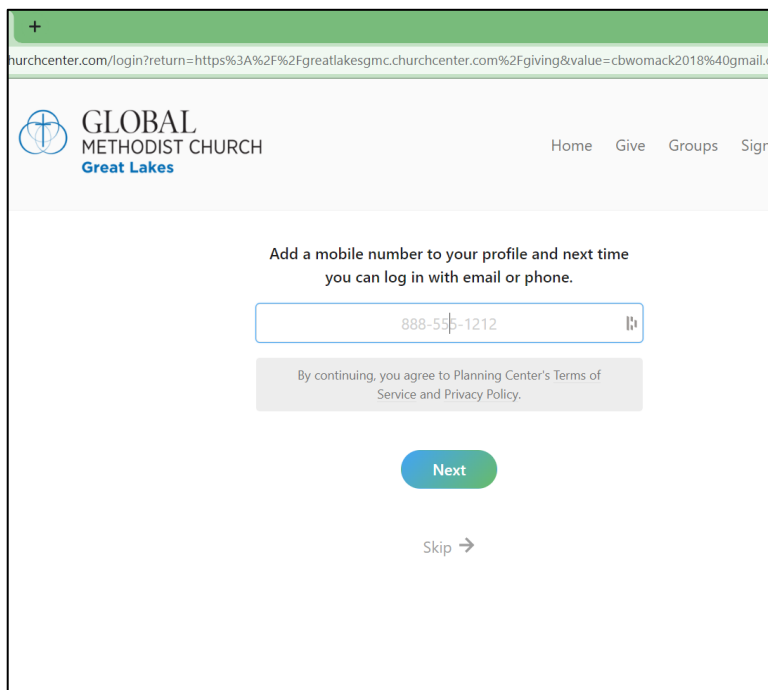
+

hurchcenter.com/login?return=https%3A%2F%2Fgreatlakesgmc.churchcenter.com%2Fgiving&value=cbwomack2018%40gmail.

GLOBAL
METHODIST CHURCH
Great Lakes

Home Give Groups Sign

Add a mobile number to your profile and next time you can log in with email or phone.

888-555-1212

By continuing, you agree to Planning Center's Terms of Service and Privacy Policy.

Next

Skip →